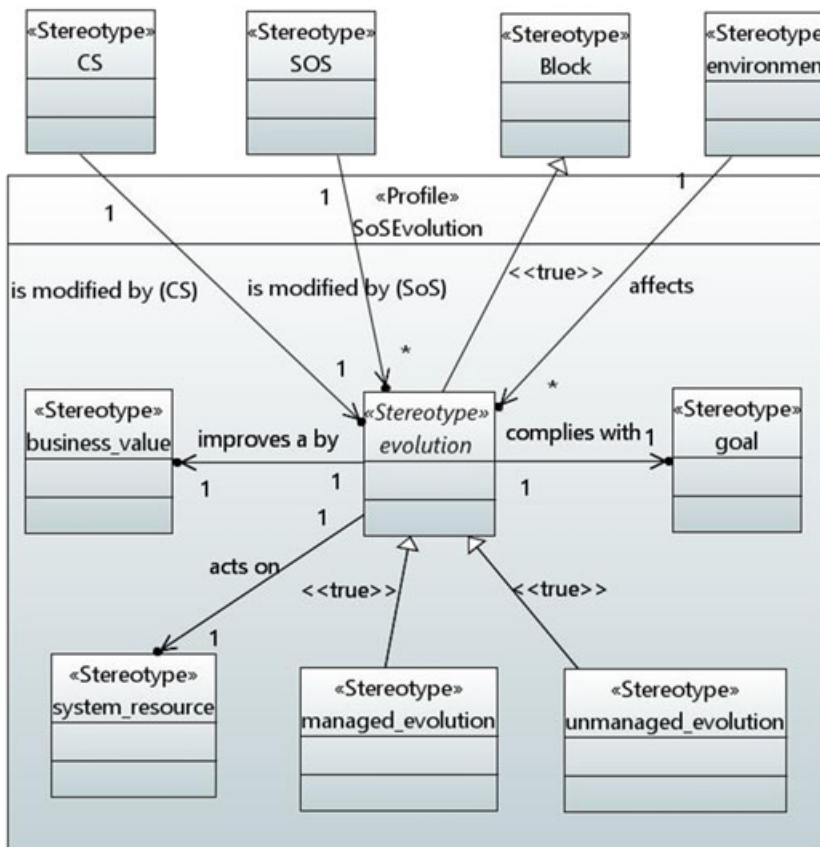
«Stereotype»
CS

«Stereotype»
SOS

«Stereotype»
Block

«Stereotype
environmen

«Profile»
SoSEvolution

1

1

1

is modified by (CS)

is modified by (SoS)

<<true>>

affects

1

*

*

«Stereotype»
business_value

improves a by

«Stereotype»
evolution

complies with

1

«Stereotype»
goal

1

1

1

1

acts on

<<true>>

<<true>>

1

«Stereotype»
system_resource

«Stereotype»
managed_evolution

«Stereotype»
unmanaged_evolution